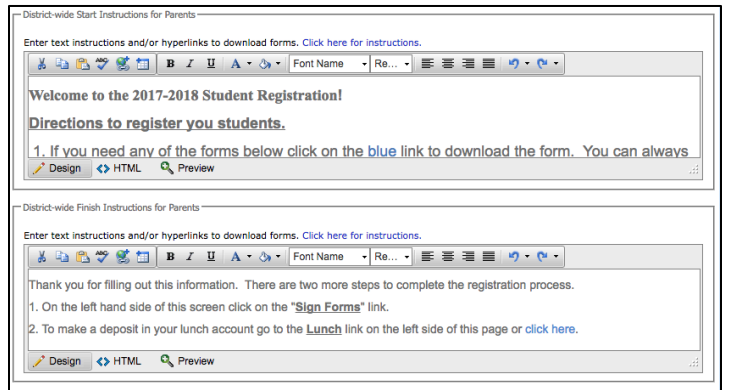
District-wide Start Instructions for Parents

Enter text instructions and/or hyperlinks to download forms. Click here for instructions.

B I U A Font Name Re...

Welcome to the 2017-2018 Student Registration!

Directions to register you students.

1. If you need any of the forms below click on the blue link to download the form. You can always

Design HTML Preview

District-wide Finish Instructions for Parents

Enter text instructions and/or hyperlinks to download forms. Click here for instructions.

B I U A Font Name Re...

Thank you for filling out this information. There are two more steps to complete the registration process.

1. On the left hand side of this screen click on the "Sign Forms" link.

2. To make a deposit in your lunch account go to the Lunch link on the left side of this page or click here.

Design HTML Preview